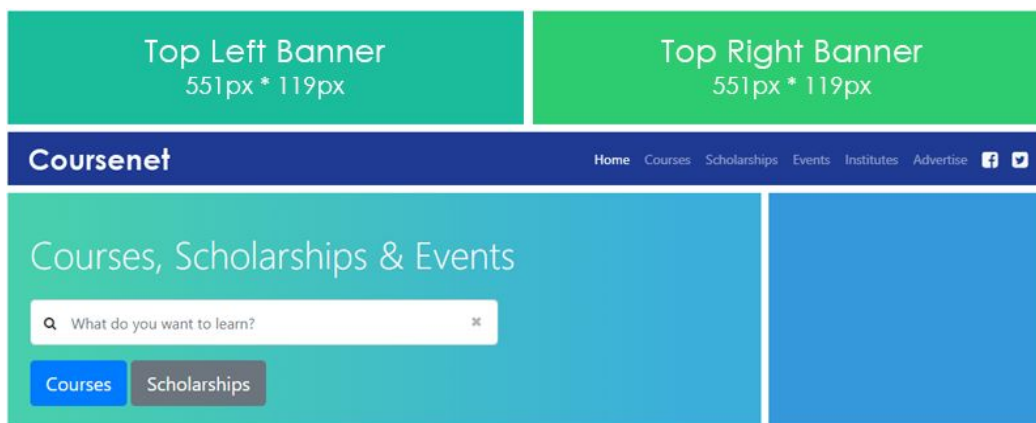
Top Left Banner
551px * 119px

Top Right Banner
551px * 119px

Coursenet

Home Courses Scholarships Events Institutes Advertise

Courses, Scholarships & Events

What do you want to learn?

Courses Scholarships